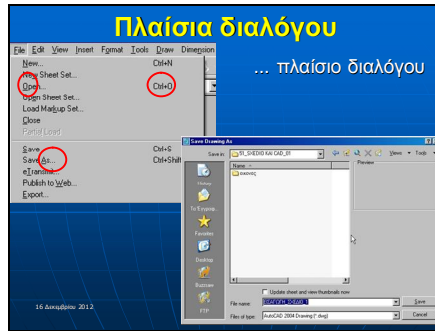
Πλαίσια διαλόγου

File Edit View Insert Format Tools Draw Dimension

New... Ctrl+N
New Sheet Set...
Open... Ctrl+O
Open Sheet Set...
Load Markup Set...
Close
Partial Load
Save Ctrl+S
Save As... Ctrl+Shift
eTransmit...
Publish to Web...
Export...

... πλαίσιο διαλόγου

Save Drawing As
Save in: 01_SXEDIO KAI CAD_01
Name
σχεδιο
Preview
Views Tools
History
To Έγγραφα
Favorites
Desktop
Buzzsaw
FTP
Update sheet and view thumbnails now
File name: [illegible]
Files of type: AutoCAD 2004 Drawing (*.dwg)
Save
Cancel

16 Δεκεμβρίου 2012